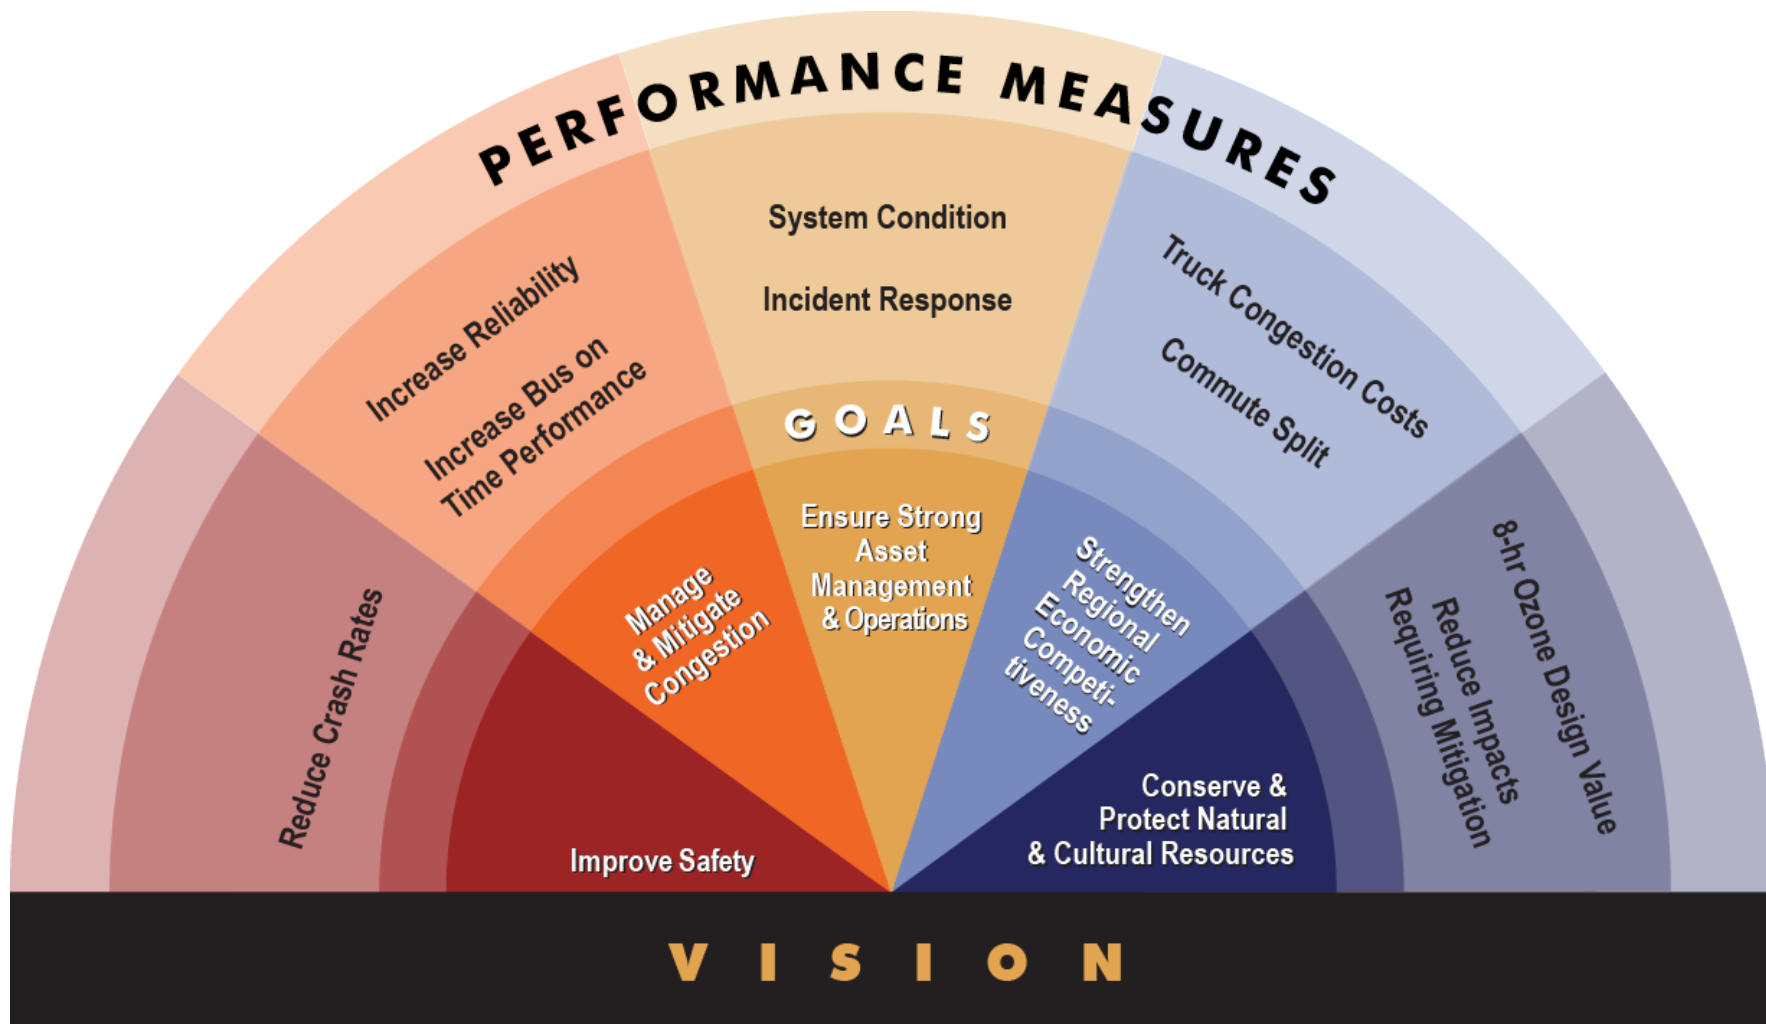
PERFORMANCE MEASURES

Reduce Crash Rates

Increase Reliability

Increase Bus on Time Performance

System Condition

Incident Response

Truck Congestion Costs

Commute Split

8-hr Ozone Design Value

Reduce Impacts Requiring Mitigation

GOALS

Improve Safety

Manage & Mitigate Congestion

Ensure Strong Asset Management & Operations

Strengthen Regional Economic Competitiveness

Conserve & Protect Natural & Cultural Resources

VISION